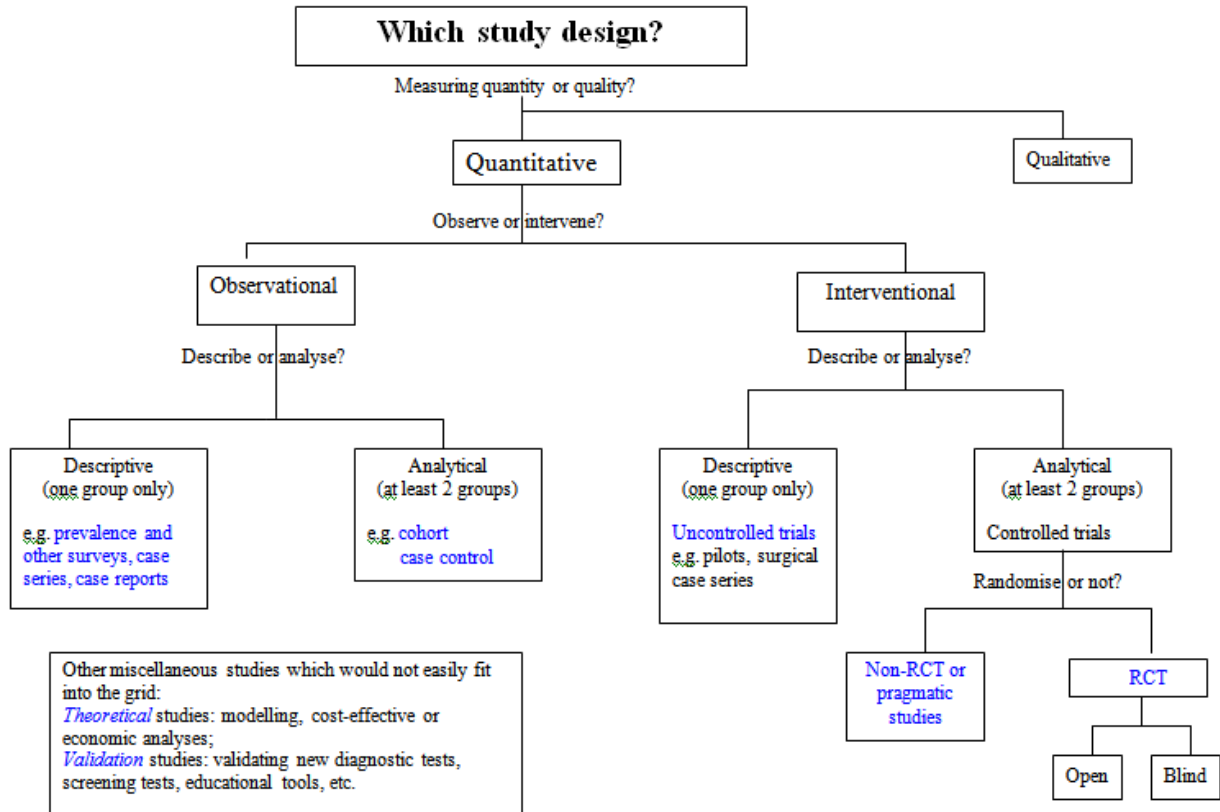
Which study design?

Measuring quantity or quality?

Quantitative

Qualitative

Observe or intervene?

Observational

Interventional

Describe or analyse?

Describe or analyse?

Descriptive
(one group only)

e.g. prevalence and other surveys, case series, case reports

Analytical
(at least 2 groups)

e.g. cohort
case control

Descriptive
(one group only)

Uncontrolled trials
e.g. pilots, surgical case series

Analytical
(at least 2 groups)

Controlled trials

Randomise or not?

Other miscellaneous studies which would not easily fit into the grid:
Theoretical studies: modelling, cost-effective or economic analyses;
Validation studies: validating new diagnostic tests, screening tests, educational tools, etc.

Non-RCT or pragmatic studies

RCT

Open

Blind